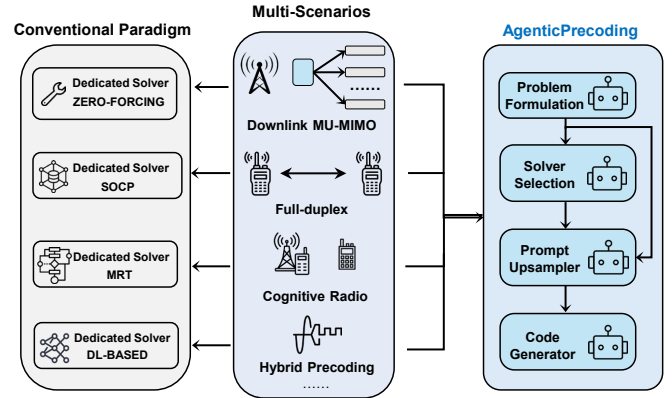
Conventional Paradigm

Dedicated Solver
ZERO-FORCING

Dedicated Solver
SOCP

Dedicated Solver
MRT

Dedicated Solver
DL-BASED

Multi-Scenarios

......

Downlink MU-MIMO

Full-duplex

Cognitive Radio

Hybrid Precoding

......

AgenticPrecoding

Problem Formulation

Solver Selection

Prompt Upsampler

Code Generator